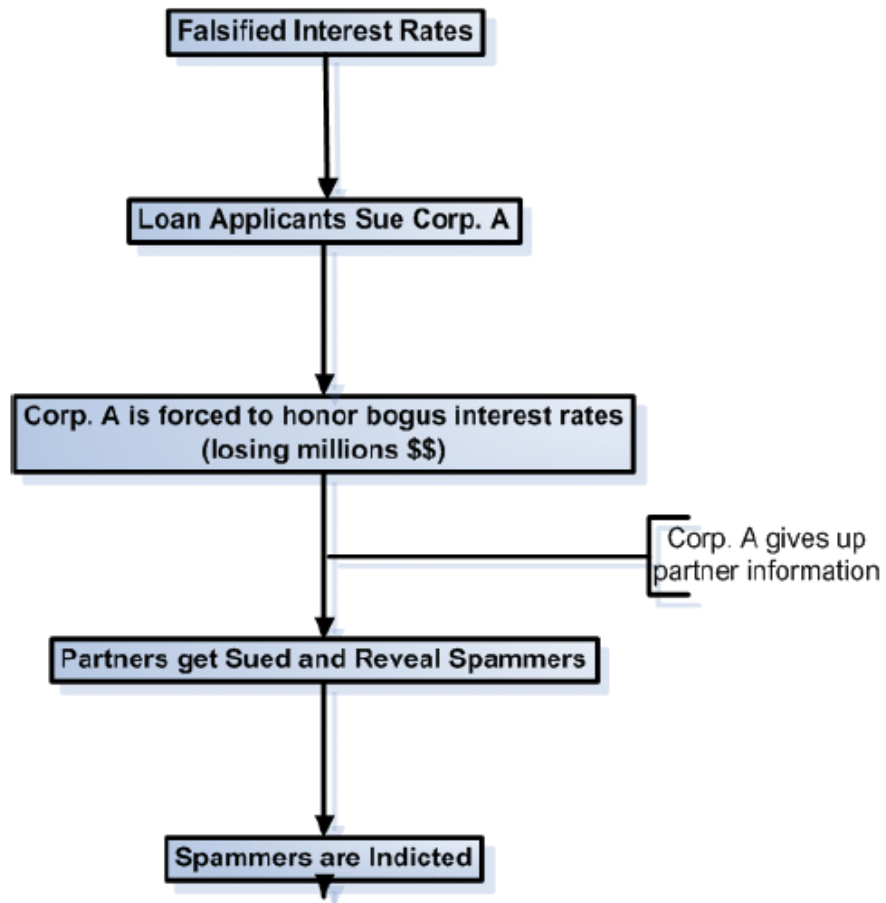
Falsified Interest Rates

Loan Applicants Sue Corp. A

Corp. A is forced to honor bogus interest rates (losing millions $$)

Corp. A gives up partner information

Partners get Sued and Reveal Spammers

Spammers are Indicted